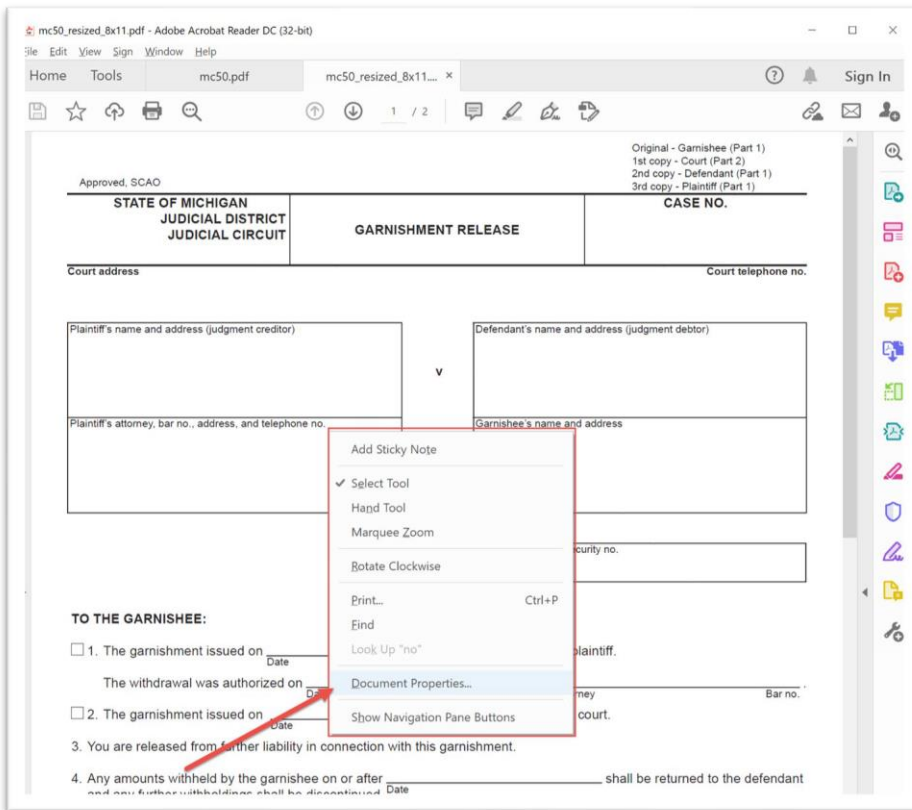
mc50_resized_8x11.pdf - Adobe Acrobat Reader DC (32-bit)
ile Edit View Sign Window Help
Home Tools mc50.pdf mc50_resized_8x11.... × Sign In
1 / 2

Approved, SCAO

Original - Garnishee (Part 1)
1st copy - Court (Part 2)
2nd copy - Defendant (Part 1)
3rd copy - Plaintiff (Part 1)

| STATE OF MICHIGAN JUDICIAL DISTRICT JUDICIAL CIRCUIT | GARNISHMENT RELEASE | CASE NO. |
|---|---|---|

Court address

Court telephone no.

Plaintiff's name and address (judgment creditor)

v

Defendant's name and address (judgment debtor)

Plaintiff's attorney, bar no., address, and telephone no.

Garnishee's name and address

curity no.

Add Sticky Note
✓ Select Tool
Hand Tool
Marquee Zoom
Rotate Clockwise
Print... Ctrl+P
Find
Look Up "no"
Document Properties...
Show Navigation Pane Buttons

TO THE GARNISHEE:

☐ 1. The garnishment issued on Date plaintiff.

The withdrawal was authorized on Da rney Bar no.

☐ 2. The garnishment issued on Date court.

3. You are released from further liability in connection with this garnishment.

4. Any amounts withheld by the garnishee on or after Date shall be returned to the defendant and any further withholdings shall be discontinued